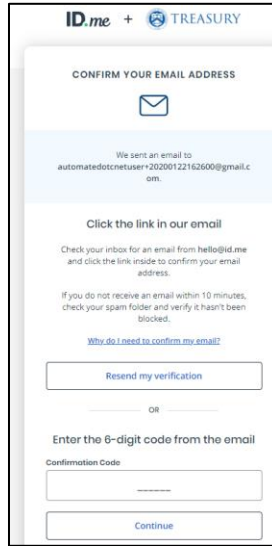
ID.me + TREASURY

CONFIRM YOUR EMAIL ADDRESS

We sent an email to automatedotcnetuser+20200122162600@gmail.com.

Click the link in our email

Check your inbox for an email from hello@id.me and click the link inside to confirm your email address.

If you do not receive an email within 10 minutes, check your spam folder and verify it hasn't been blocked.

Why do I need to confirm my email?

Resend my verification

OR

Enter the 6-digit code from the email

Confirmation Code

______

Continue